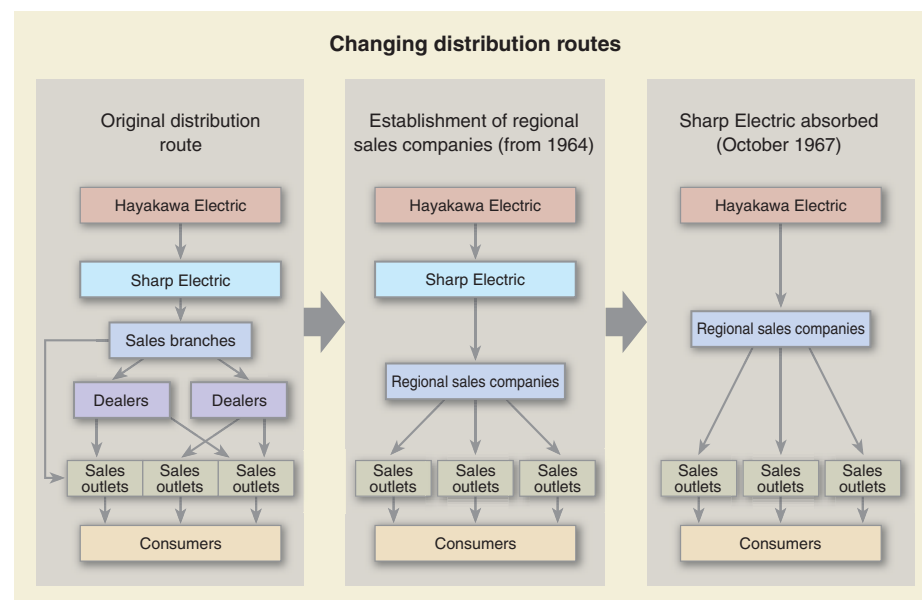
Changing distribution routes

Original distribution route

Hayakawa Electric

Sharp Electric

Sales branches

Dealers

Dealers

Sales outlets

Sales outlets

Sales outlets

Consumers

Establishment of regional sales companies (from 1964)

Hayakawa Electric

Sharp Electric

Regional sales companies

Sales outlets

Sales outlets

Sales outlets

Consumers

Sharp Electric absorbed (October 1967)

Hayakawa Electric

Regional sales companies

Sales outlets

Sales outlets

Sales outlets

Consumers